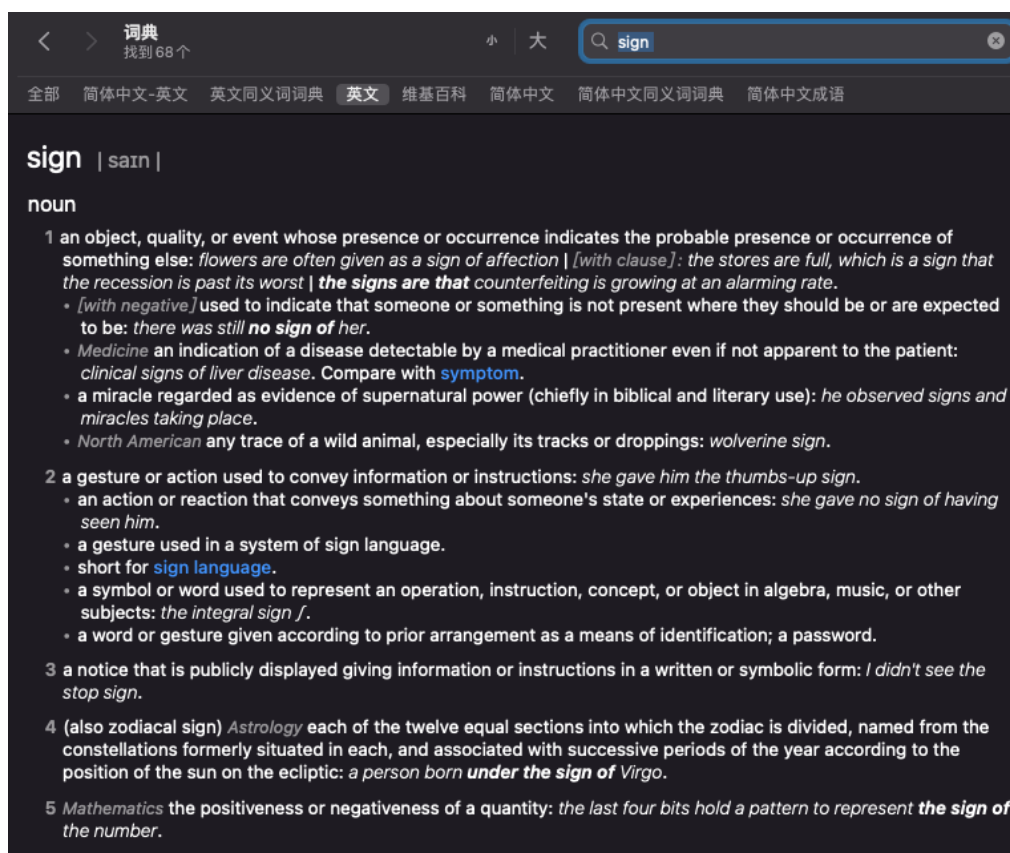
词典
找到68个

小 大

sign

全部 简体中文-英文 英文同义词词典 英文 维基百科 简体中文 简体中文同义词词典 简体中文成语

sign | saɪn |

noun

1 an object, quality, or event whose presence or occurrence indicates the probable presence or occurrence of something else: flowers are often given as a sign of affection | [with clause] : the stores are full, which is a sign that the recession is past its worst | the signs are that counterfeiting is growing at an alarming rate.
• [with negative] used to indicate that someone or something is not present where they should be or are expected to be: there was still no sign of her.
• Medicine an indication of a disease detectable by a medical practitioner even if not apparent to the patient: clinical signs of liver disease. Compare with symptom.
• a miracle regarded as evidence of supernatural power (chiefly in biblical and literary use): he observed signs and miracles taking place.
• North American any trace of a wild animal, especially its tracks or droppings: wolverine sign.

2 a gesture or action used to convey information or instructions: she gave him the thumbs-up sign.
• an action or reaction that conveys something about someone's state or experiences: she gave no sign of having seen him.
• a gesture used in a system of sign language.
• short for sign language.
• a symbol or word used to represent an operation, instruction, concept, or object in algebra, music, or other subjects: the integral sign $\int$.
• a word or gesture given according to prior arrangement as a means of identification; a password.

3 a notice that is publicly displayed giving information or instructions in a written or symbolic form: I didn't see the stop sign.

4 (also zodiacal sign) Astrology each of the twelve equal sections into which the zodiac is divided, named from the constellations formerly situated in each, and associated with successive periods of the year according to the position of the sun on the ecliptic: a person born under the sign of Virgo.

5 Mathematics the positiveness or negativeness of a quantity: the last four bits hold a pattern to represent the sign of the number.